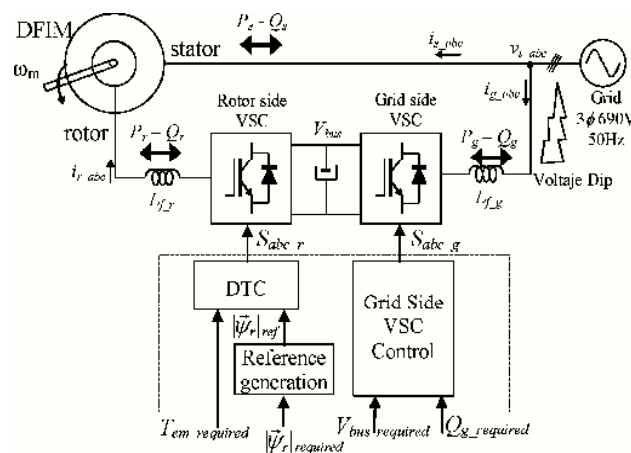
DFIM

$\omega_m$

$P_s - Q_s$

stator

$i_{s\_abc}$

$v_{s\_abc}$

$i_{g\_abc}$

Grid
$3\phi$ 690V
50Hz

rotor

Rotor side
VSC

$V_{bus}$

Grid side
VSC

$P_r - Q_r$

$i_{r\_abc}$

$l_{f\_r}$

$P_g - Q_g$

$l_{f\_g}$

Voltaje Dip

$S_{abc\_r}$

$S_{abc\_g}$

DTC

$|\vec{\psi}_r|_{ref}$

Reference
generation

Grid Side
VSC
Control

$T_{em\_required}$

$|\vec{\psi}_r|_{required}$

$V_{bus\_required}$

$Q_{g\_required}$